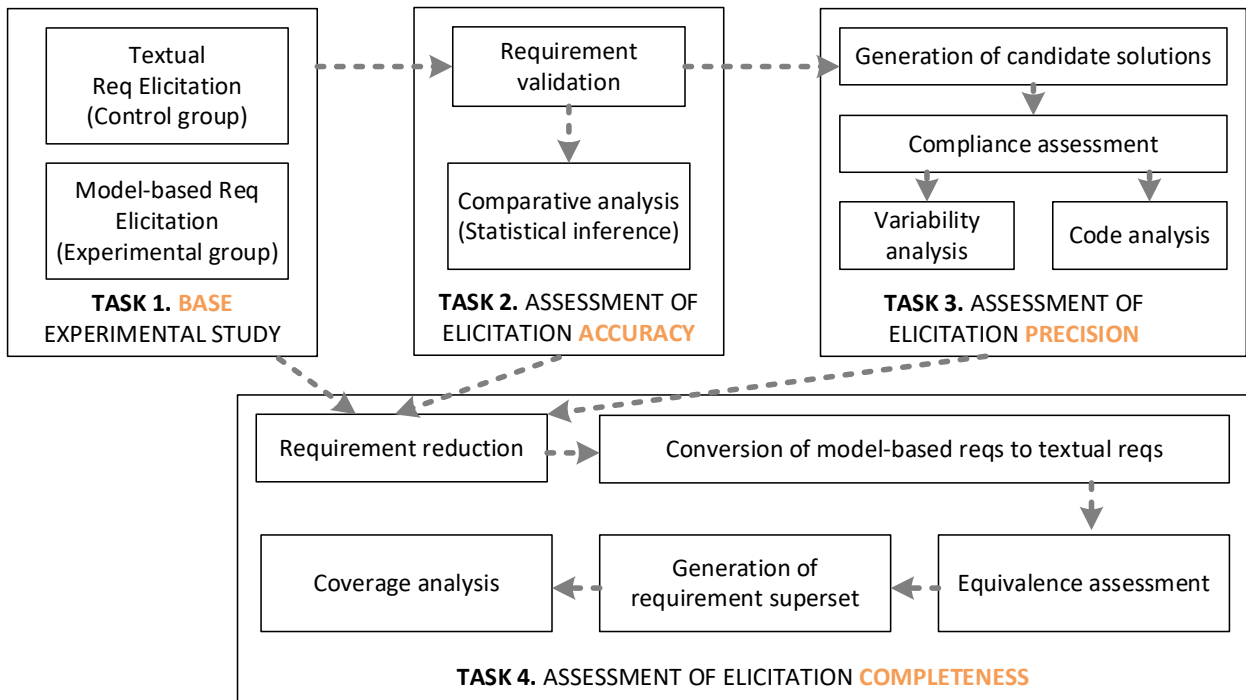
Textual Req Elicitation (Control group)

Model-based Req Elicitation (Experimental group)

TASK 1. BASE EXPERIMENTAL STUDY

Requirement validation

Comparative analysis (Statistical inference)

TASK 2. ASSESSMENT OF ELICITATION ACCURACY

Generation of candidate solutions

Compliance assessment

Variability analysis

Code analysis

TASK 3. ASSESSMENT OF ELICITATION PRECISION

Requirement reduction

Conversion of model-based reqs to textual reqs

Equivalence assessment

Generation of requirement superset

Coverage analysis

TASK 4. ASSESSMENT OF ELICITATION COMPLETENESS